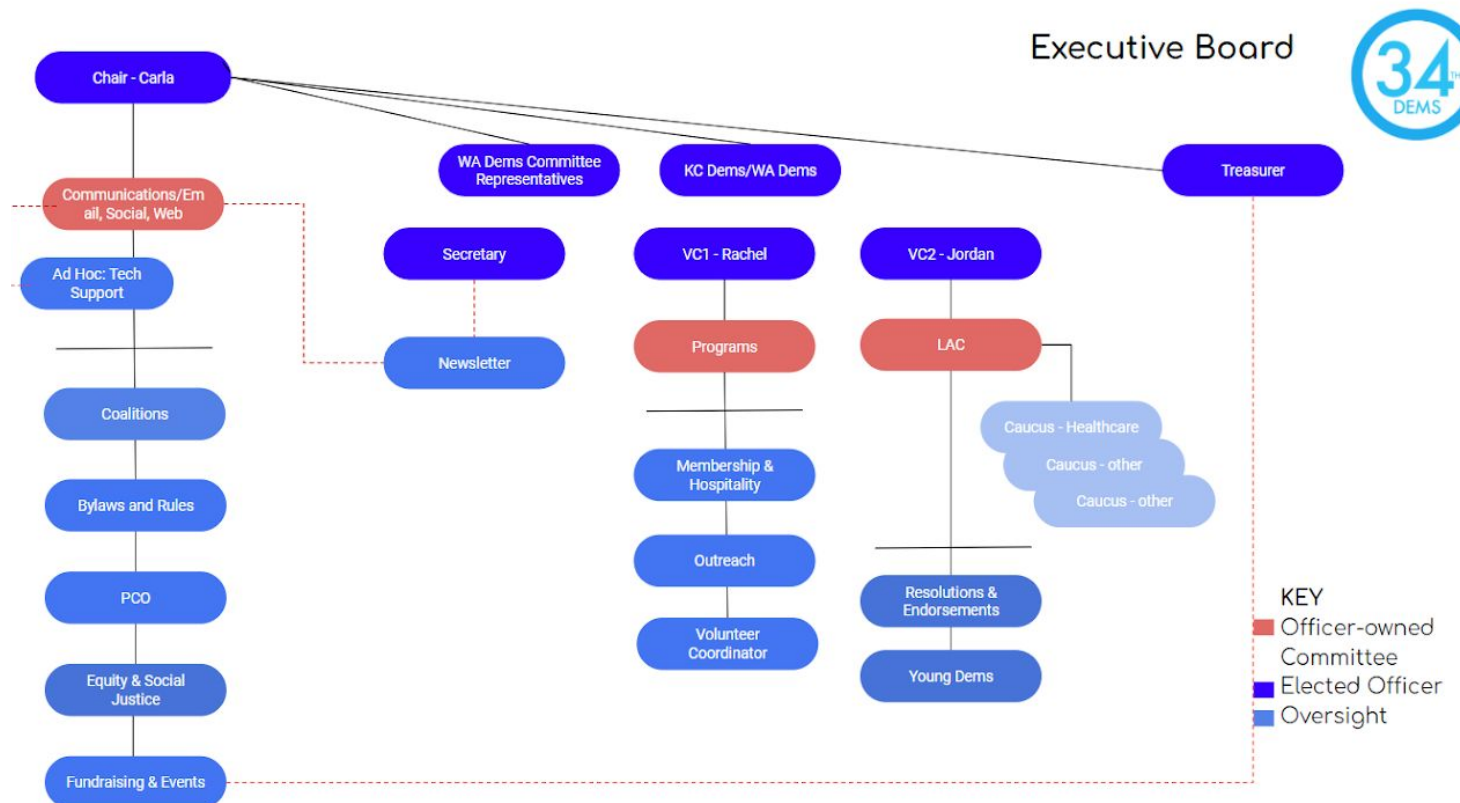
Executive Board

34TH DEMS

Chair - Carla

WA Dems Committee Representatives

KC Dems/WA Dems

Treasurer

Communications/Email, Social, Web

Ad Hoc: Tech Support

Secretary

VC1 - Rachel

VC2 - Jordan

Newsletter

Programs

LAC

Caucus - Healthcare

Caucus - other

Caucus - other

Coalitions

Bylaws and Rules

PCO

Equity & Social Justice

Fundraising & Events

Membership & Hospitality

Outreach

Volunteer Coordinator

Resolutions & Endorsements

Young Dems

KEY
Officer-owned Committee
Elected Officer
Oversight